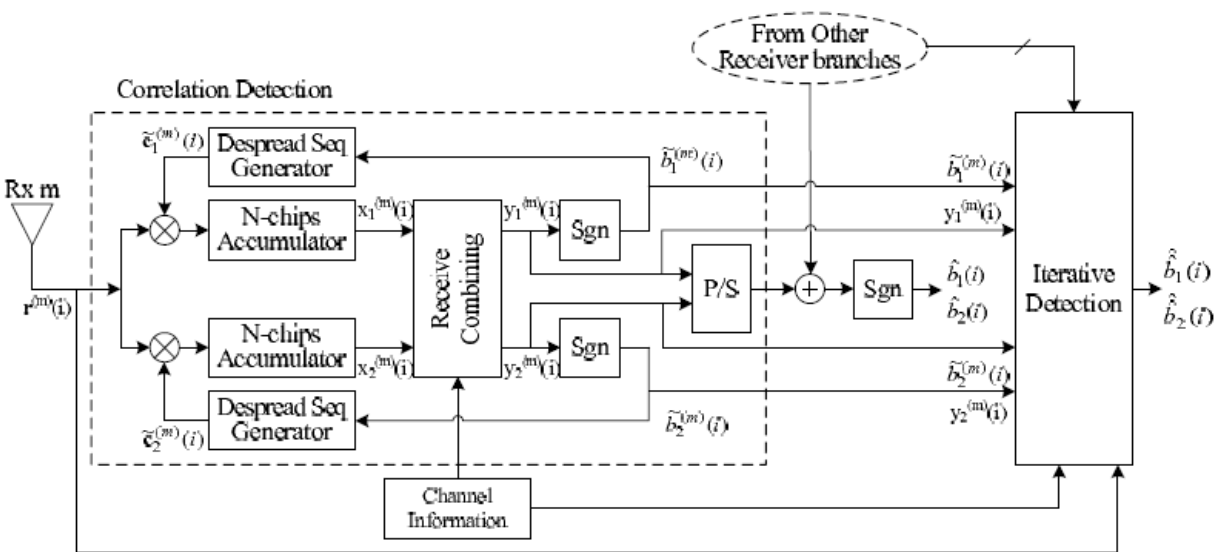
From Other Receiver branches

Correlation Detection

$\tilde{c}_1^{(m)}(i)$

Despread Seq Generator

$\tilde{b}_1^{(m)}(i)$

$\tilde{b}_1^{(m)}(i)$

Rx m

N-chips Accumulator

$x_1^{(m)}(i)$

Receive Combining

$y_1^{(m)}(i)$

Sgn

$y_1^{(m)}(i)$

$r^{(m)}(i)$

P/S

Sgn

$\hat{b}_1(i)$

$\hat{b}_2(i)$

Iterative Detection

$\hat{b}_1(i)$

$\hat{b}_2(i)$

N-chips Accumulator

$x_2^{(m)}(i)$

$y_2^{(m)}(i)$

Sgn

$\tilde{b}_2^{(m)}(i)$

Despread Seq Generator

$\tilde{b}_2^{(m)}(i)$

$y_2^{(m)}(i)$

$\tilde{c}_2^{(m)}(i)$

Channel Information